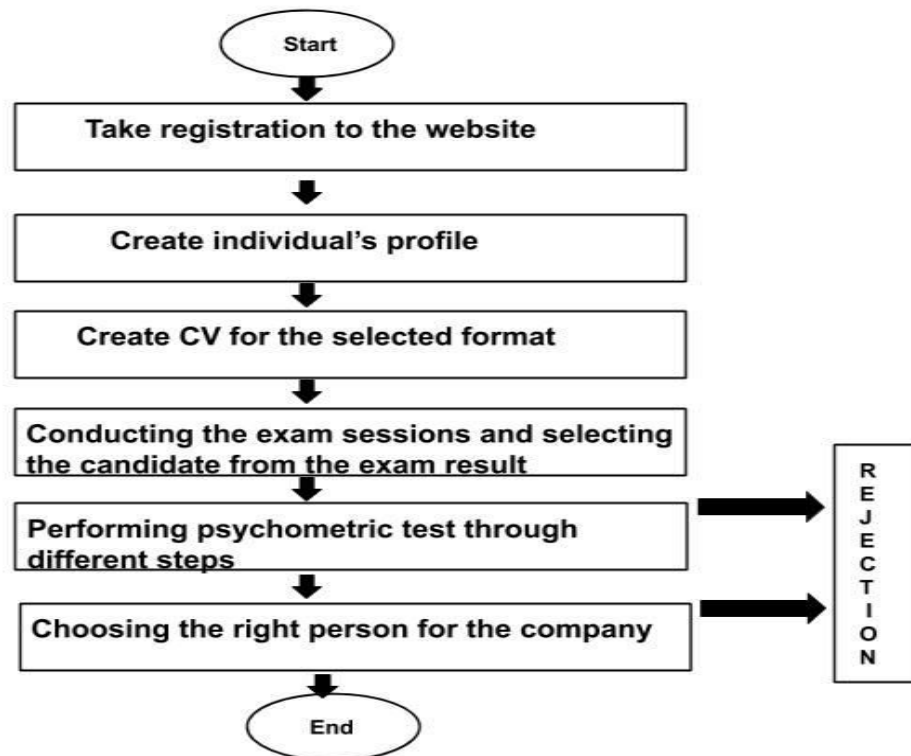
Start

Take registration to the website

Create individual's profile

Create CV for the selected format

Conducting the exam sessions and selecting the candidate from the exam result

Performing psychometric test through different steps

Choosing the right person for the company

End

R
E
J
E
C
T
I
O
N